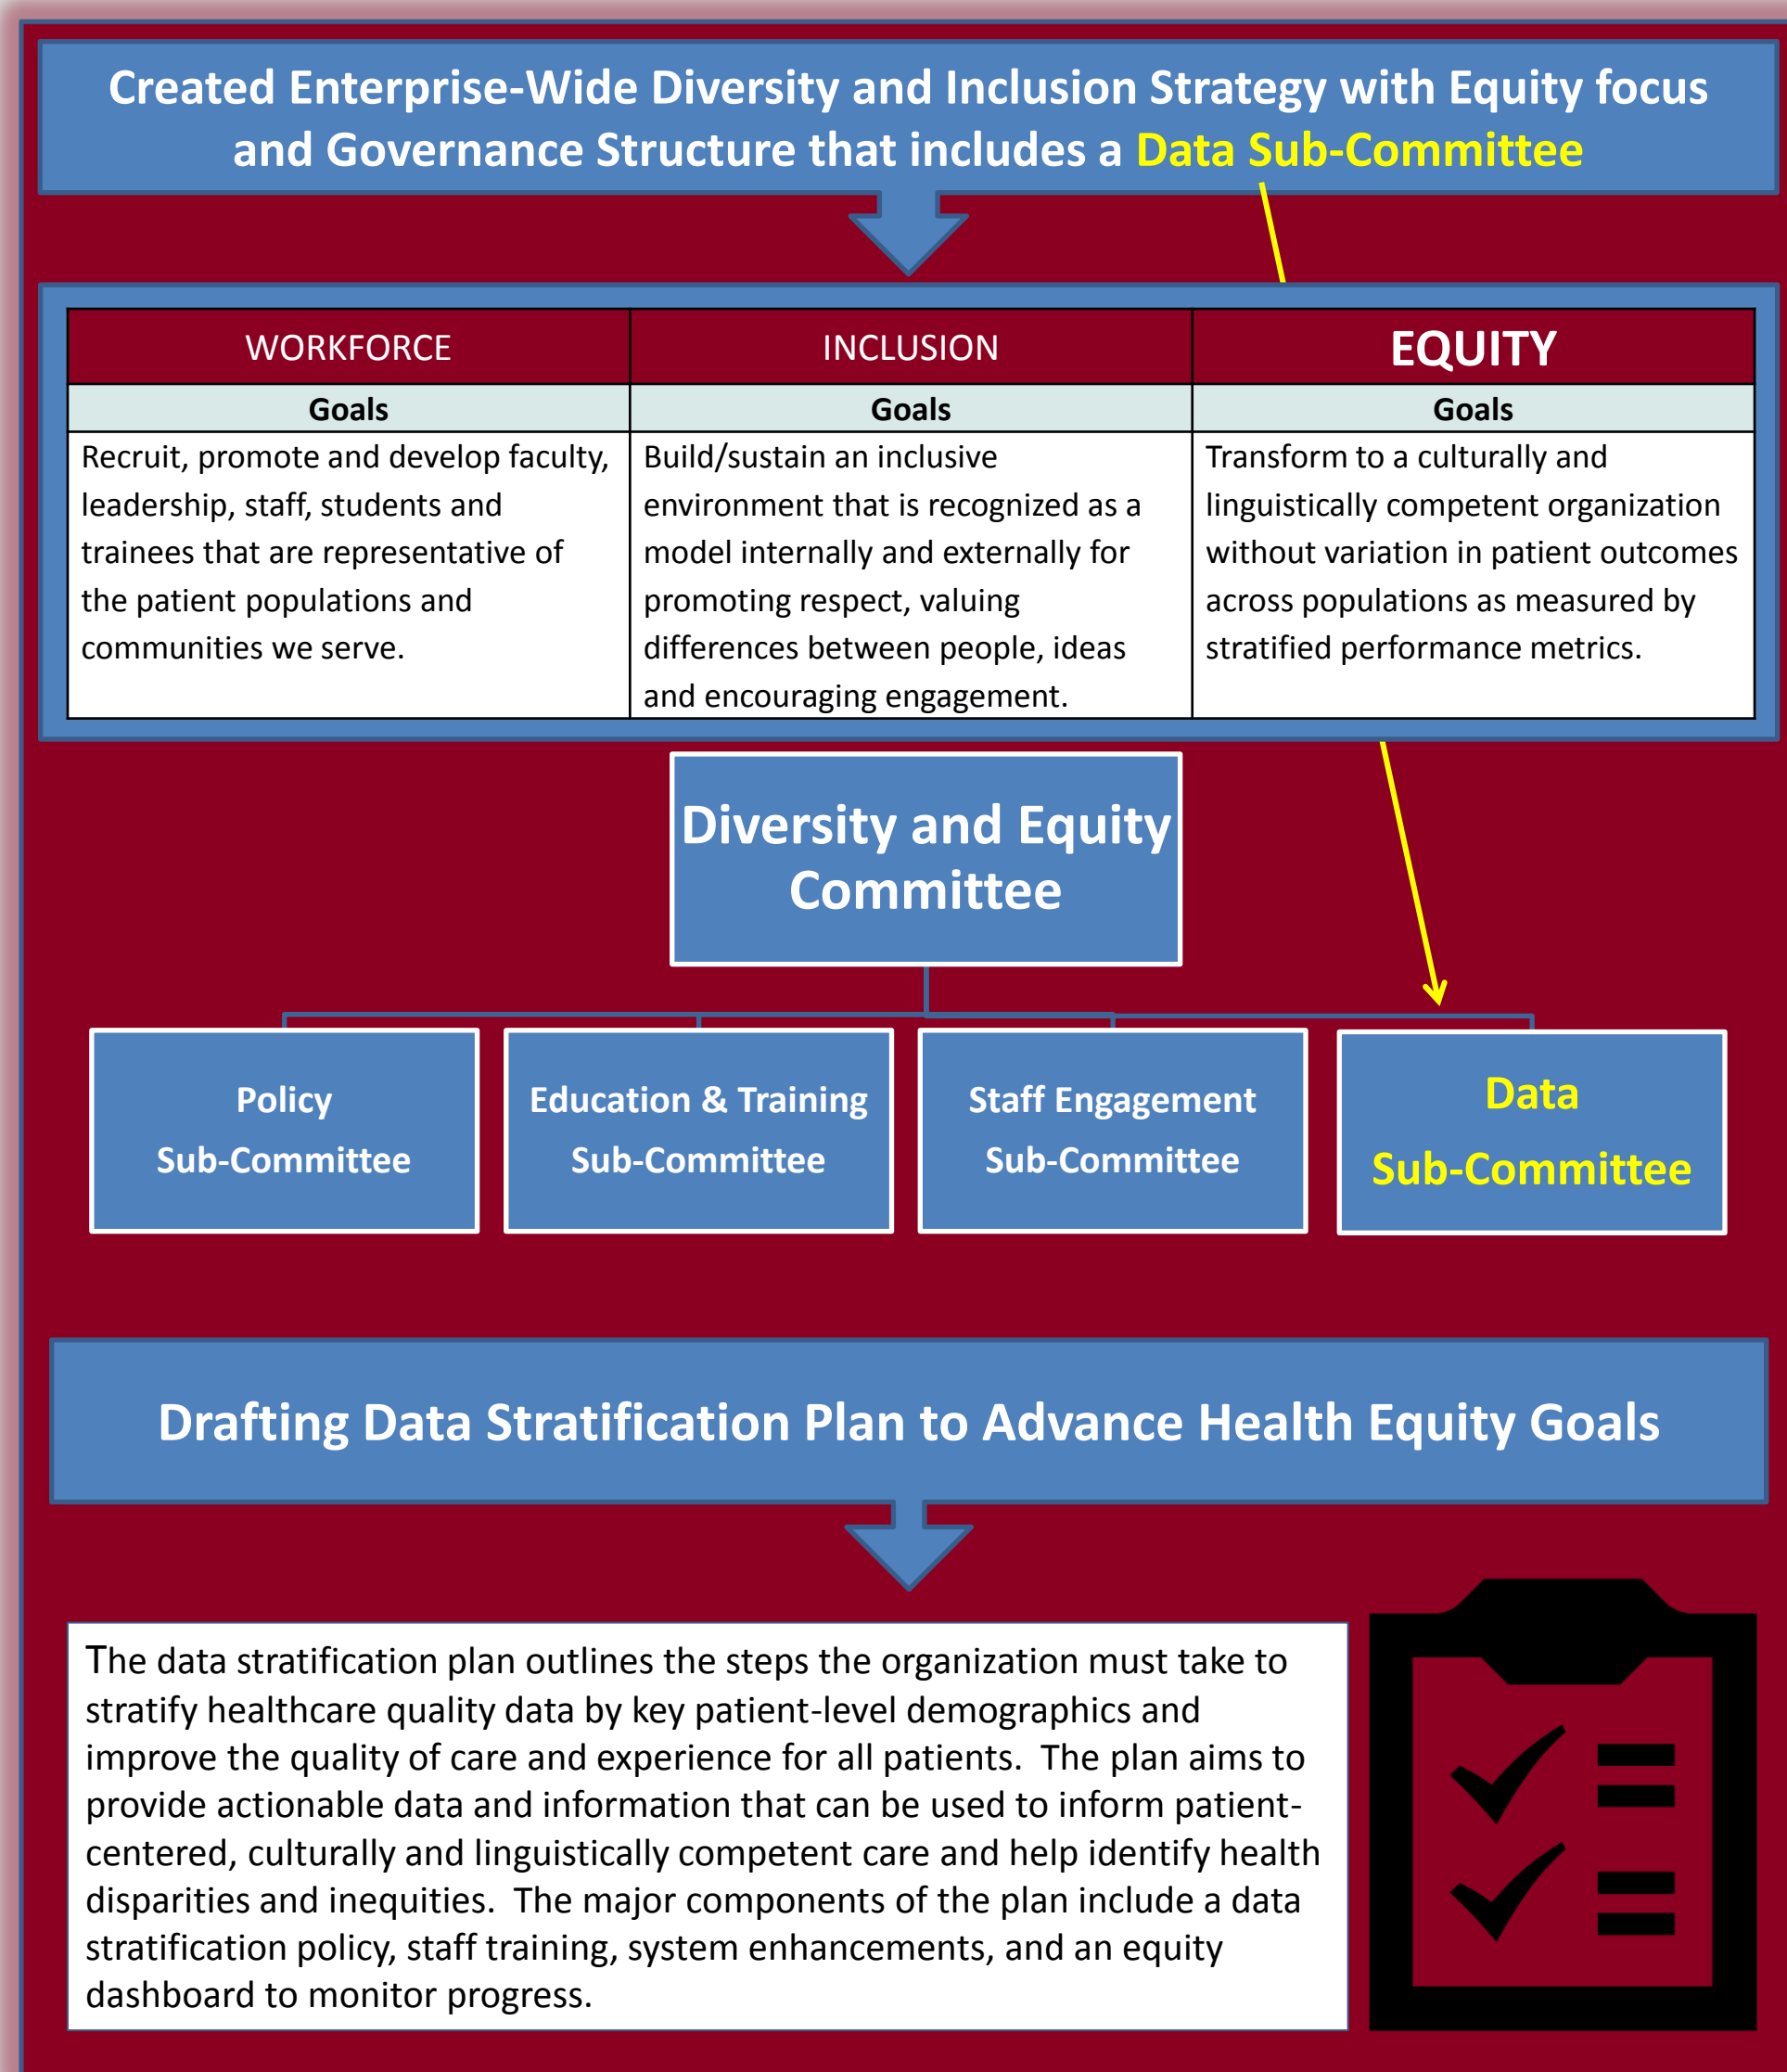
Created Enterprise-Wide Diversity and Inclusion Strategy with Equity focus and Governance Structure that includes a Data Sub-Committee

| WORKFORCE | INCLUSION | EQUITY |
|---|---|---|
| Goals | Goals | Goals |
| Recruit, promote and develop faculty, leadership, staff, students and trainees that are representative of the patient populations and communities we serve. | Build/sustain an inclusive environment that is recognized as a model internally and externally for promoting respect, valuing differences between people, ideas and encouraging engagement. | Transform to a culturally and linguistically competent organization without variation in patient outcomes across populations as measured by stratified performance metrics. |

Diversity and Equity Committee

Policy Sub-Committee

Education & Training Sub-Committee

Staff Engagement Sub-Committee

Data Sub-Committee

Drafting Data Stratification Plan to Advance Health Equity Goals

The data stratification plan outlines the steps the organization must take to stratify healthcare quality data by key patient-level demographics and improve the quality of care and experience for all patients. The plan aims to provide actionable data and information that can be used to inform patient-centered, culturally and linguistically competent care and help identify health disparities and inequities. The major components of the plan include a data stratification policy, staff training, system enhancements, and an equity dashboard to monitor progress.